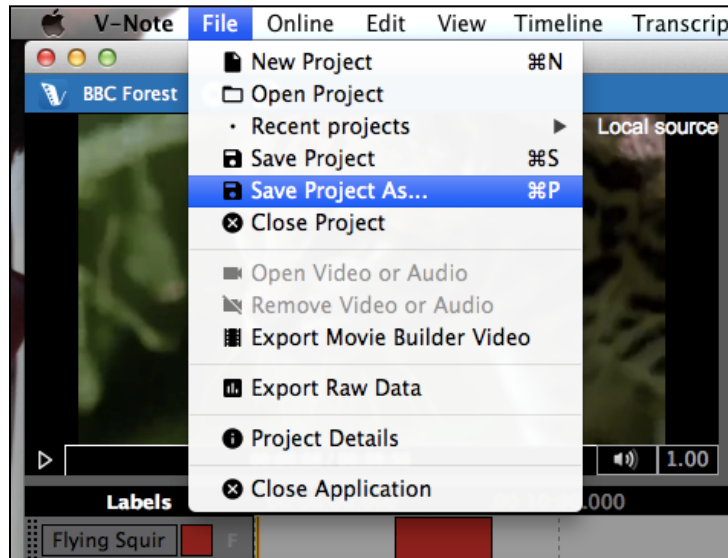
V-Note File Online Edit View Timeline Transcrip

BBC Forest

Local source

New Project ⌘N
Open Project
Recent projects
Save Project ⌘S
Save Project As... ⌘P
Close Project

Open Video or Audio
Remove Video or Audio
Export Movie Builder Video

Export Raw Data

Project Details

Close Application

1.00

Labels

.000

Flying Squir

F